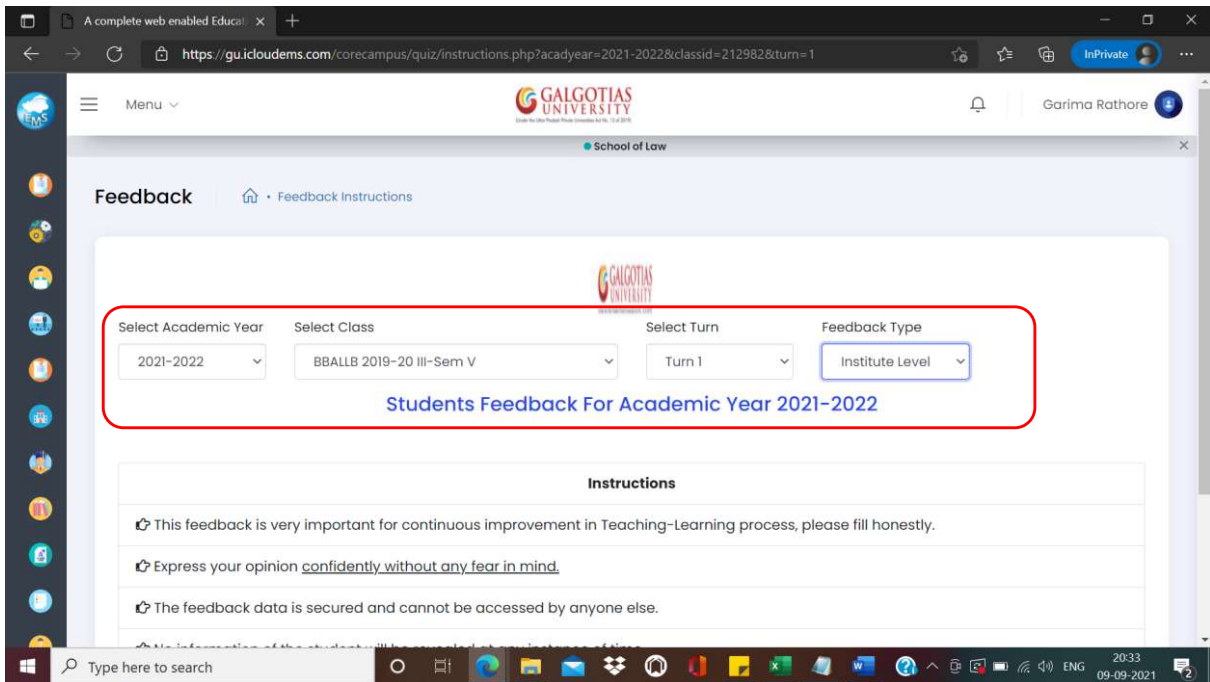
A complete web enabled Educat ×

https://gu.icloudems.com/corecampus/quiz/instructions.php?acadyear=2021-2022&classid=212982&turn=1

InPrivate

Menu

GALGOTIAS UNIVERSITY

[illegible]

Garima Rathore

School of Law

Feedback

Feedback Instructions

GALGOTIAS UNIVERSITY

Select Academic Year

2021-2022

Select Class

BBALLB 2019-20 III-Sem V

Select Turn

Turn 1

Feedback Type

Institute Level

Students Feedback For Academic Year 2021-2022

Instructions

This feedback is very important for continuous improvement in Teaching-Learning process, please fill honestly.

Express your opinion confidently without any fear in mind.

The feedback data is secured and cannot be accessed by anyone else.

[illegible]

Type here to search

ENG

20:33

09-09-2021